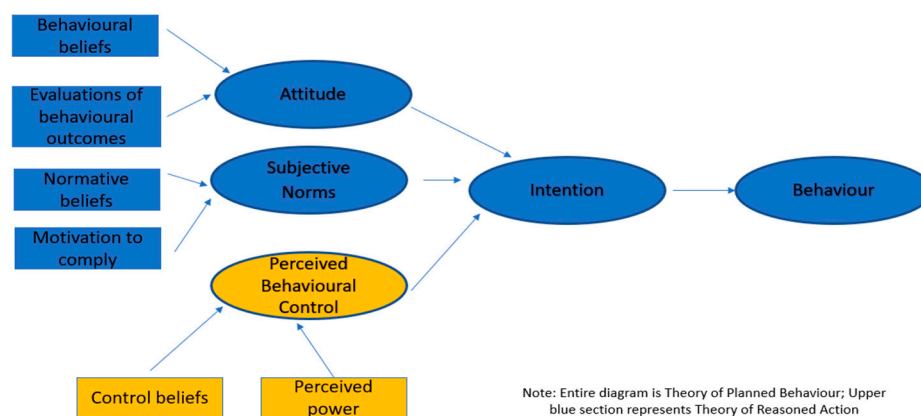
Behavioural beliefs

Evaluations of behavioural outcomes

Normative beliefs

Motivation to comply

Attitude

Subjective Norms

Perceived Behavioural Control

Intention

Behaviour

Control beliefs

Perceived power

Note: Entire diagram is Theory of Planned Behaviour; Upper blue section represents Theory of Reasoned Action